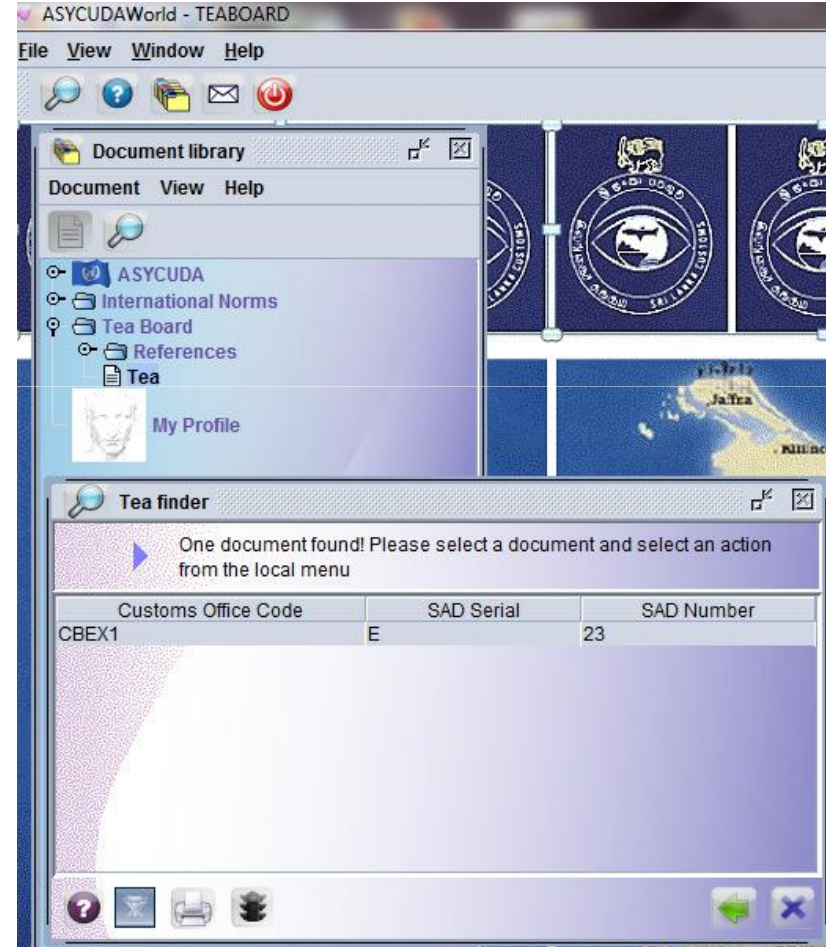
ASYCUDAWorld - TEABOARD

File View Window Help

Document library

Document View Help

ASYCUDA
International Norms
Tea Board
References
Tea
My Profile

Jaffna

Tea finder

One document found! Please select a document and select an action from the local menu

| Customs Office Code | SAD Serial | SAD Number |
|---|---|---|
| CBEX1 | E | 23 |